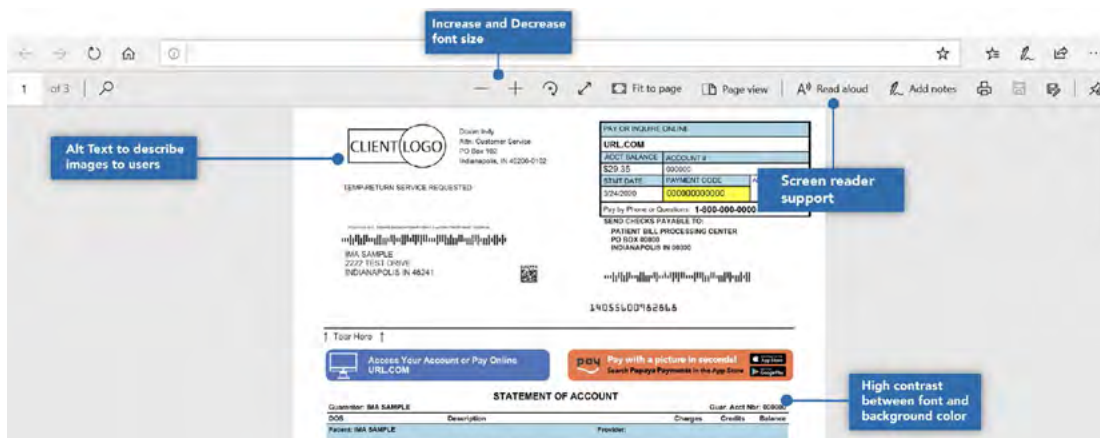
Increase and Decrease font size

1 of 3

Fit to page

Page view

Read aloud

Add notes

Alt Text to describe images to users

CLIENT LOGO

Doxo Indy
Attn: Customer Service
PO Box 192
Indianapolis, IN 46206-0192

TEMP-RETURN SERVICE REQUESTED

IMA SAMPLE
2222 TEST DRIVE
INDIANAPOLIS IN 46241

PAY OR INQUIRE ONLINE

URL.COM

| ACCT BALANCE | ACCOUNT # |
|---|---|
| $29.35 | 000000 |
| STMT DATE | PAYMENT CODE |
| 3/24/2020 | 000000000000 |

Pay by Phone or Questions: 1-000-000-0000

SEND CHECKS PAYABLE TO:
PATIENT BILL PROCESSING CENTER
PO BOX 80800
INDIANAPOLIS IN 08000

Screen reader support

1405SS00982868

Tear Here

Access Your Account or Pay Online URL.COM

Pay with a picture in seconds!
Search Papaya Payments in the App Store

High contrast between font and background color

STATEMENT OF ACCOUNT

Guarantor: IMA SAMPLE

Guar. Acct Nbr: 000000

| DOS | Description | Charges | Credits | Balance |
|---|---|---|---|---|

Patient: IMA SAMPLE

Provider: